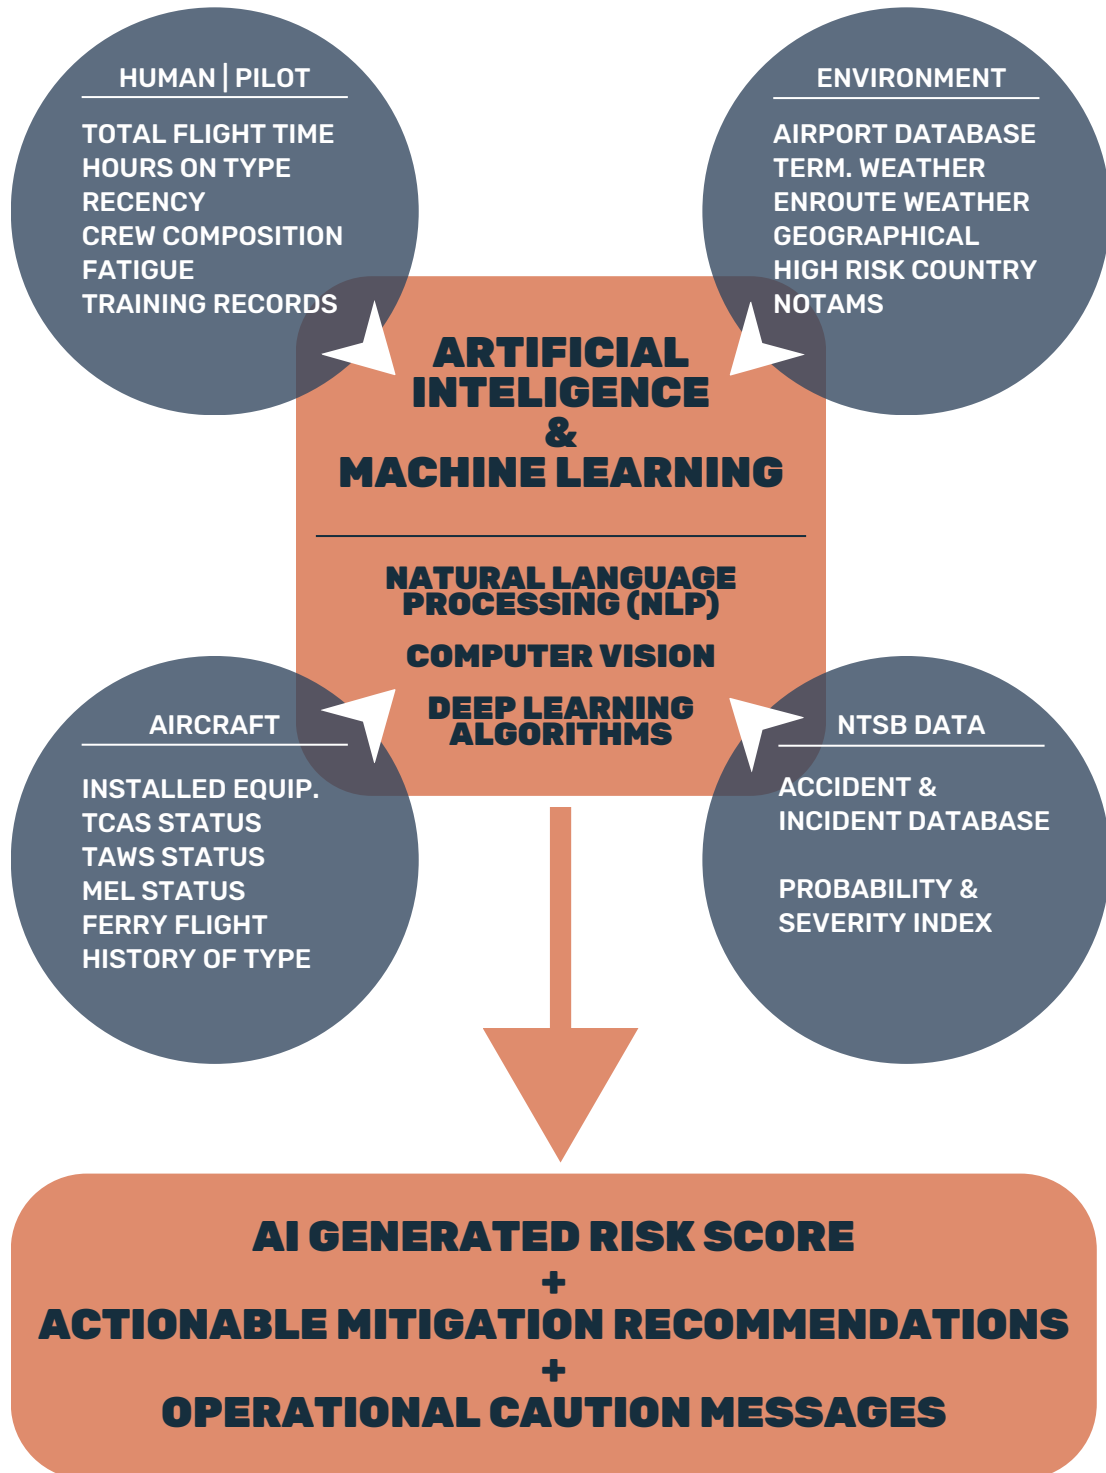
HUMAN | PILOT

TOTAL FLIGHT TIME
HOURS ON TYPE
RECENCY
CREW COMPOSITION
FATIGUE
TRAINING RECORDS

ENVIRONMENT

AIRPORT DATABASE
TERM. WEATHER
ENROUTE WEATHER
GEOGRAPHICAL
HIGH RISK COUNTRY
NOTAMS

ARTIFICIAL INTELIGENCE & MACHINE LEARNING

NATURAL LANGUAGE PROCESSING (NLP)

COMPUTER VISION

DEEP LEARNING ALGORITHMS

AIRCRAFT

INSTALLED EQUIP.
TCAS STATUS
TAWS STATUS
MEL STATUS
FERRY FLIGHT
HISTORY OF TYPE

NTSB DATA

ACCIDENT & INCIDENT DATABASE

PROBABILITY & SEVERITY INDEX

AI GENERATED RISK SCORE
+
ACTIONABLE MITIGATION RECOMMENDATIONS
+
OPERATIONAL CAUTION MESSAGES